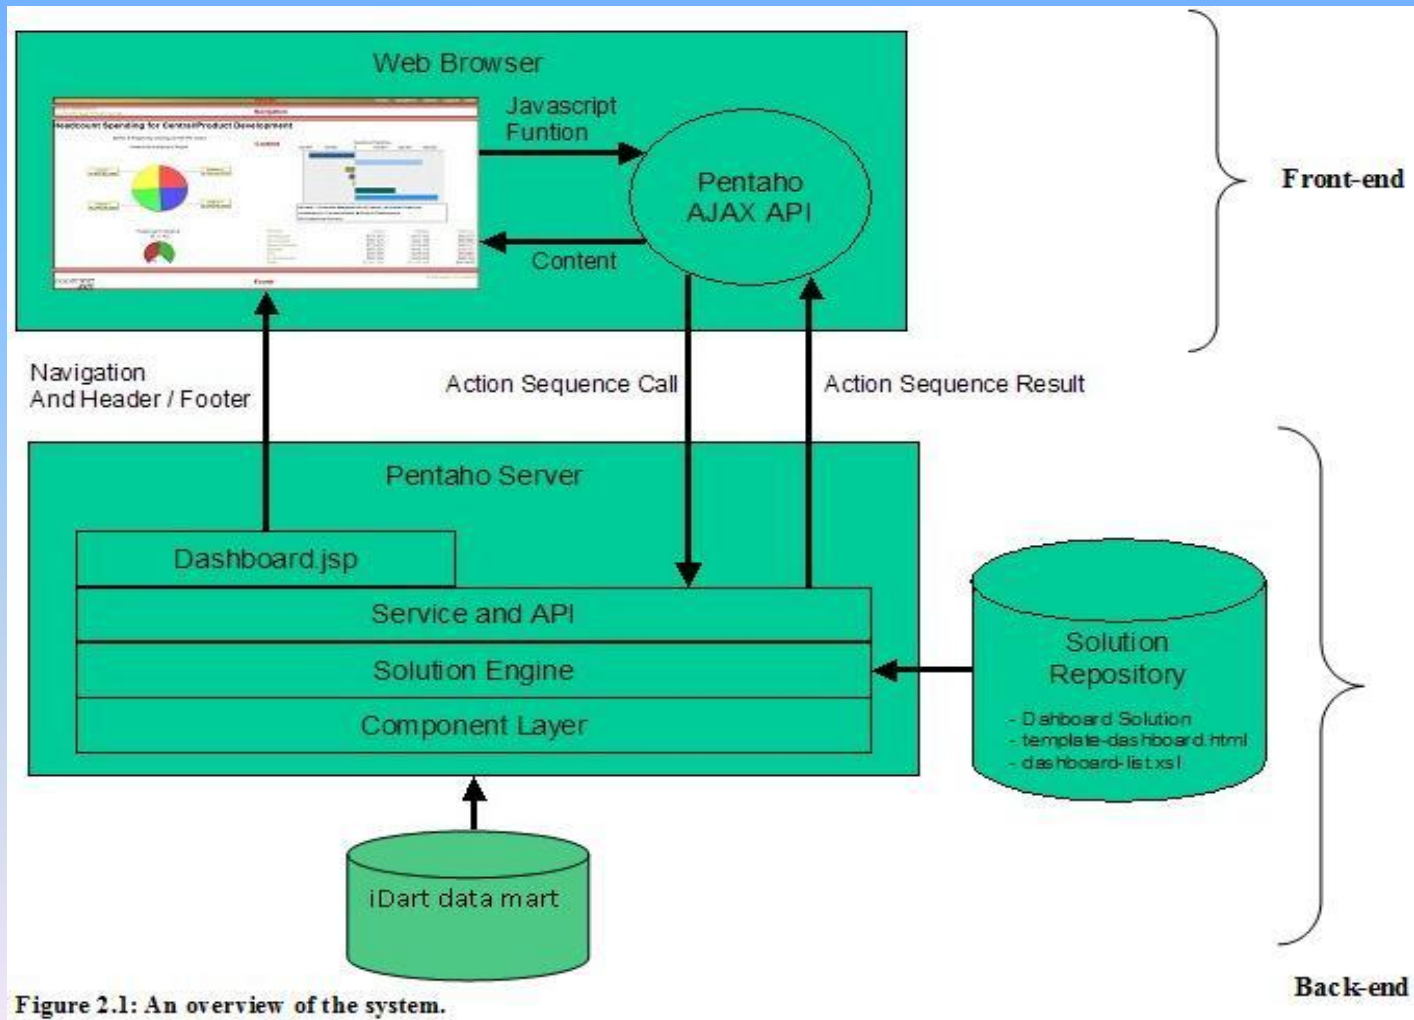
Web Browser

Headcount Spending for Central/Product Development

Navigation

Content

Footer

Javascript Funtion

Pentaho AJAX API

Content

Front-end

Navigation And Header / Footer

Action Sequence Call

Action Sequence Result

Pentaho Server

Dashboard.jsp

Service and API

Solution Engine

Component Layer

Solution Repository

- Dahboard Solution
- template-dashboard.html
- dashboard-list.xsl

iDart data mart

Back-end

Figure 2.1: An overview of the system.